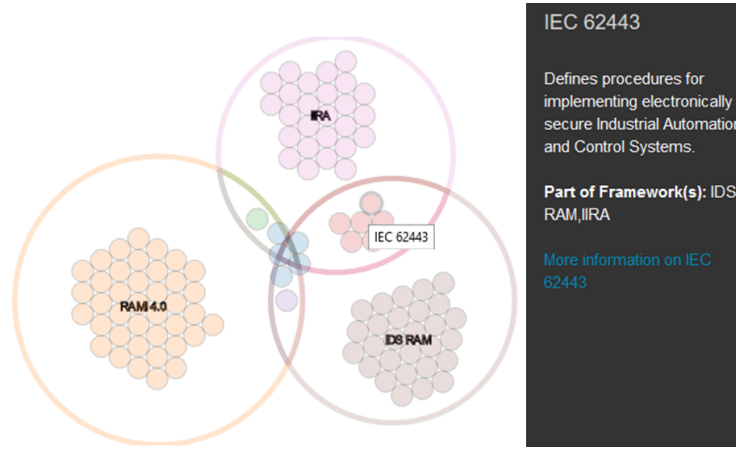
IIRA

IEC 62443

RAM 4.0

IDS RAM

IEC 62443

Defines procedures for implementing electronically secure Industrial Automation and Control Systems.

**Part of Framework(s):** IDS RAM,IIRA

More information on IEC 62443